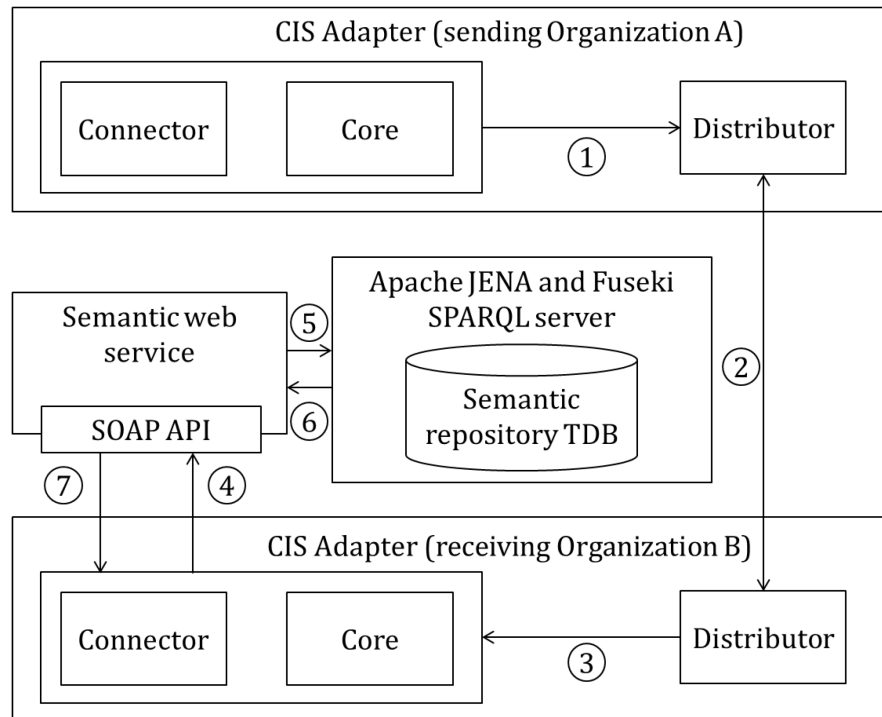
CIS Adapter (sending Organization A)

Connector

Core

Distributor

①

Apache JENA and Fuseki SPARQL server

Semantic web service

⑤

Semantic repository TDB

②

⑥

SOAP API

⑦

④

CIS Adapter (receiving Organization B)

Connector

Core

Distributor

③